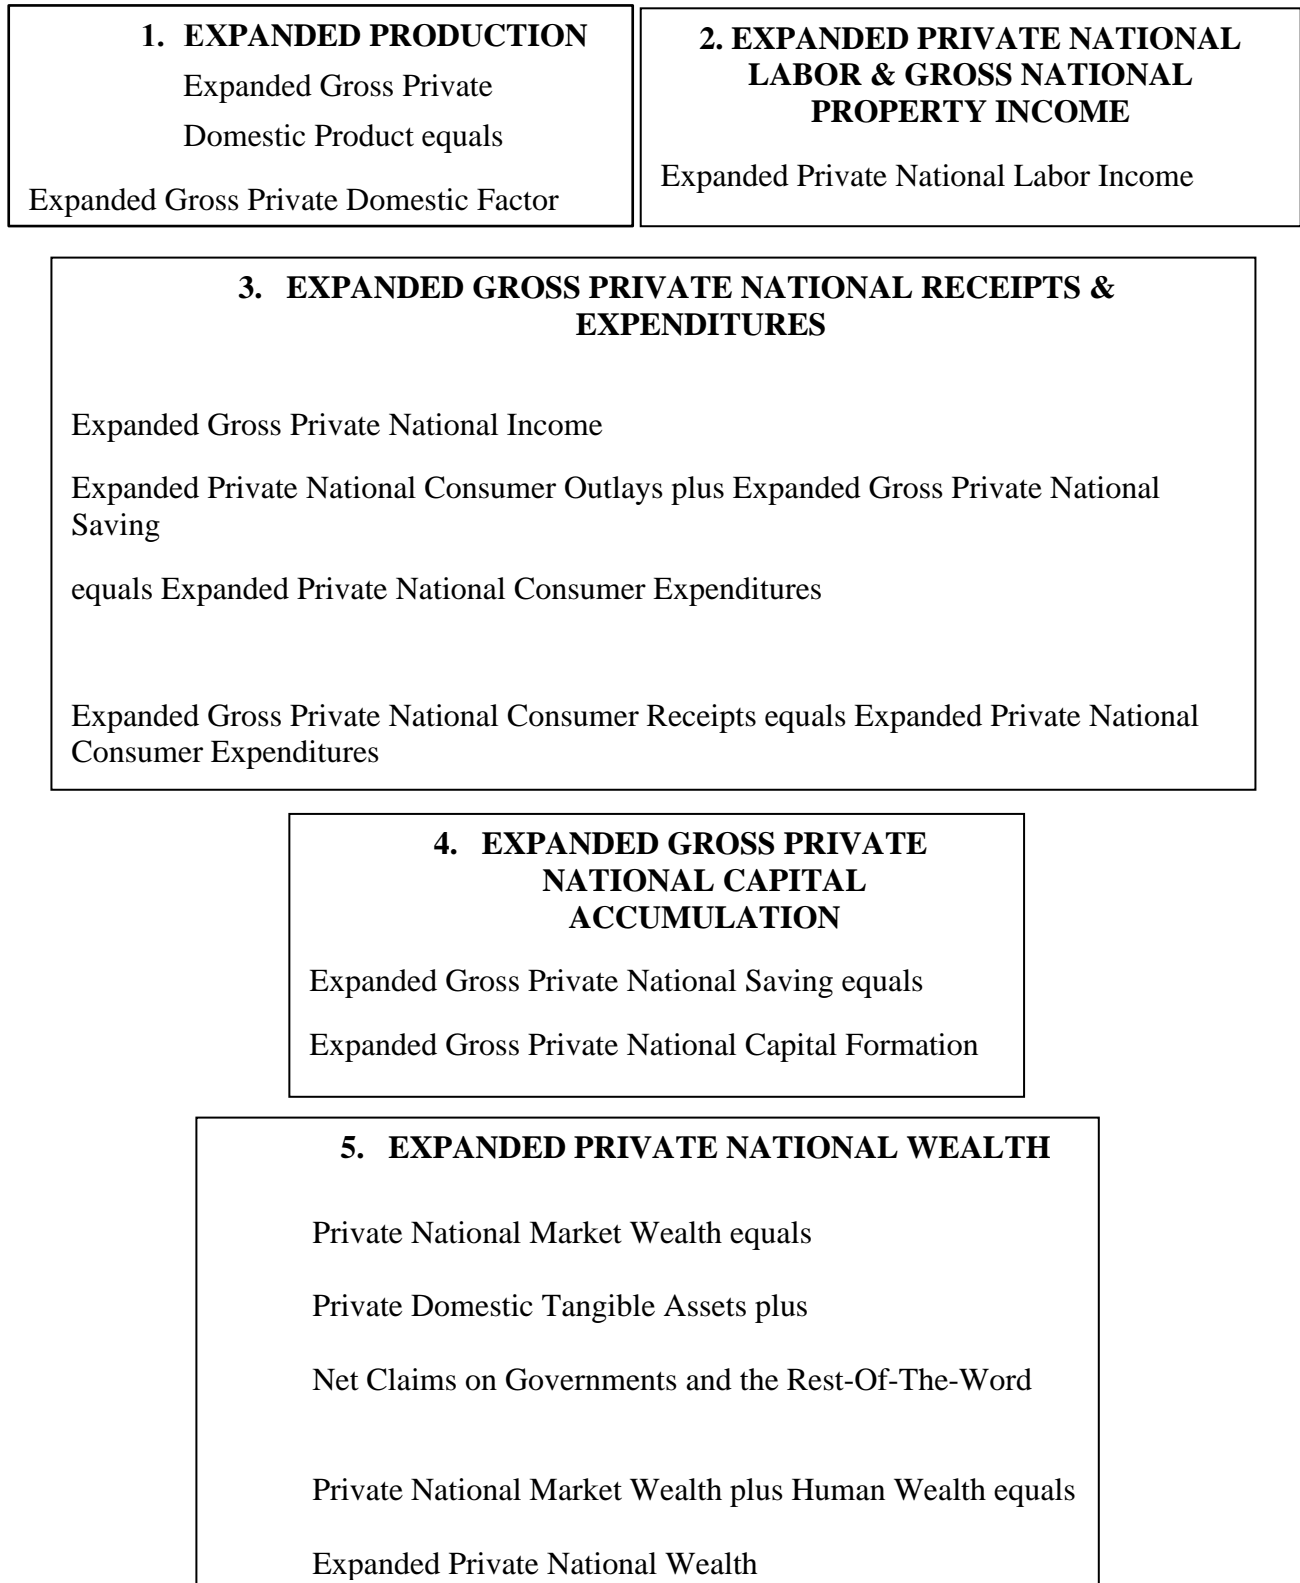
1. EXPANDED PRODUCTION

Expanded Gross Private

Domestic Product equals

Expanded Gross Private Domestic Factor

2. EXPANDED PRIVATE NATIONAL LABOR & GROSS NATIONAL PROPERTY INCOME

Expanded Private National Labor Income

3. EXPANDED GROSS PRIVATE NATIONAL RECEIPTS & EXPENDITURES

Expanded Gross Private National Income

Expanded Private National Consumer Outlays plus Expanded Gross Private National Saving

equals Expanded Private National Consumer Expenditures

Expanded Gross Private National Consumer Receipts equals Expanded Private National Consumer Expenditures

4. EXPANDED GROSS PRIVATE NATIONAL CAPITAL ACCUMULATION

Expanded Gross Private National Saving equals

Expanded Gross Private National Capital Formation

5. EXPANDED PRIVATE NATIONAL WEALTH

Private National Market Wealth equals

Private Domestic Tangible Assets plus

Net Claims on Governments and the Rest-Of-The-Word

Private National Market Wealth plus Human Wealth equals

Expanded Private National Wealth